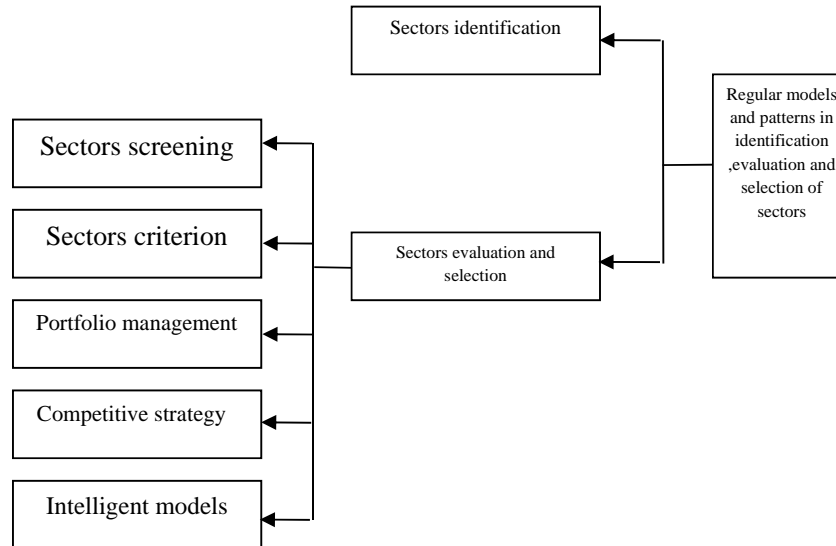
Regular models and patterns in identification ,evaluation and selection of sectors

Sectors identification

Sectors evaluation and selection

Sectors screening

Sectors criterion

Portfolio management

Competitive strategy

Intelligent models